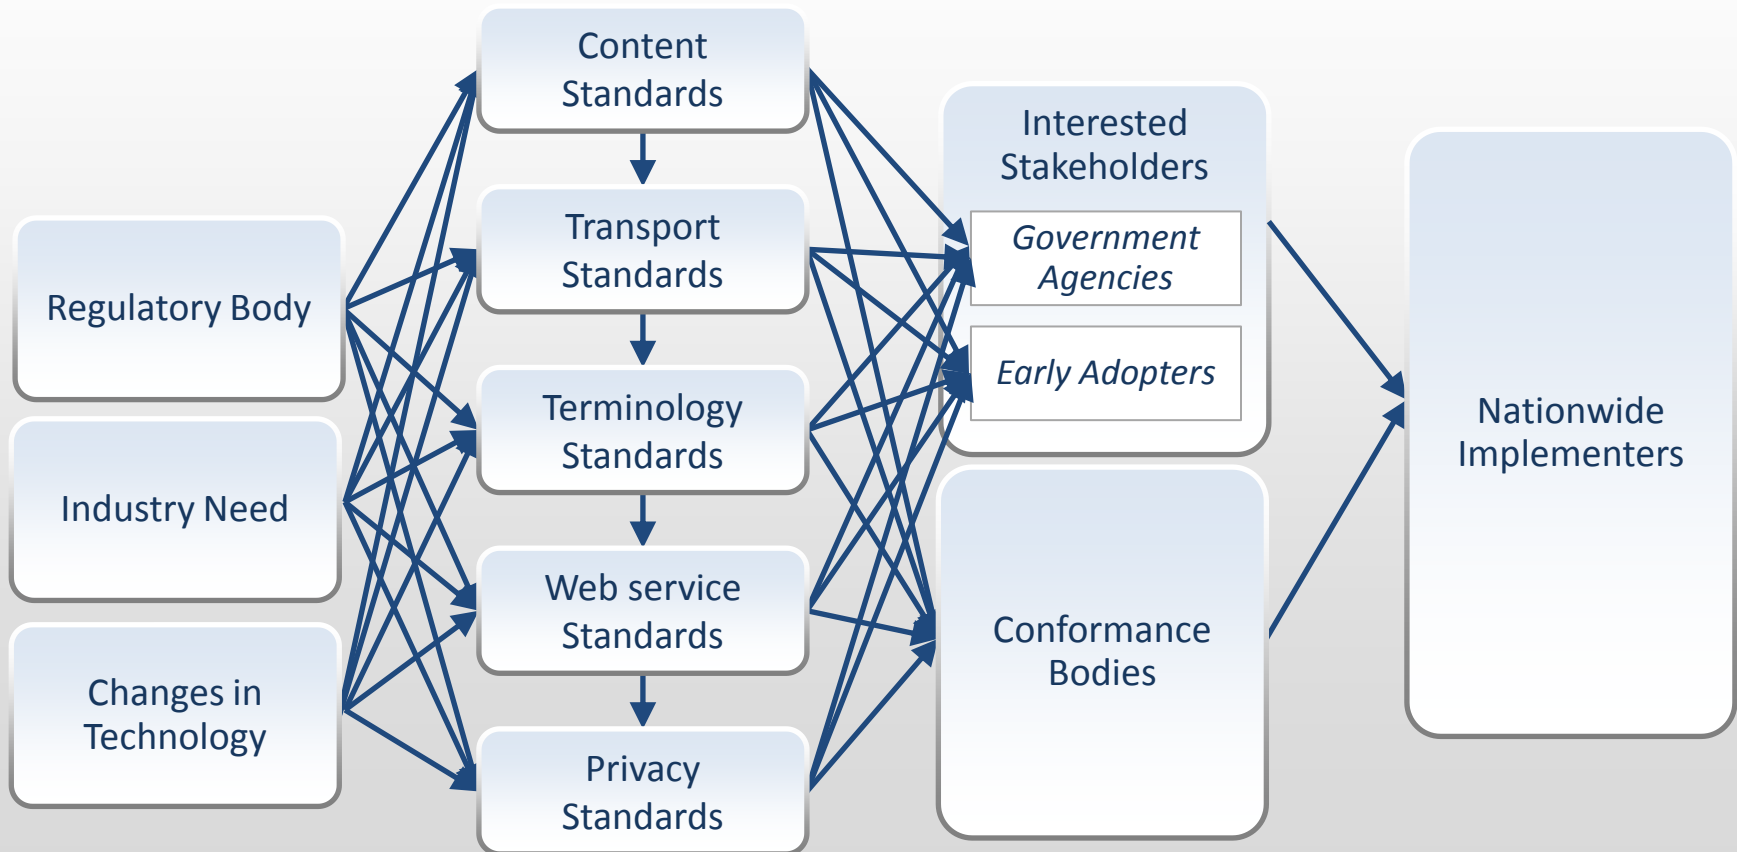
Regulatory Body

Industry Need

Changes in Technology

Content Standards

Transport Standards

Terminology Standards

Web service Standards

Privacy Standards

Interested Stakeholders

Government Agencies

Early Adopters

Conformance Bodies

Nationwide Implementers